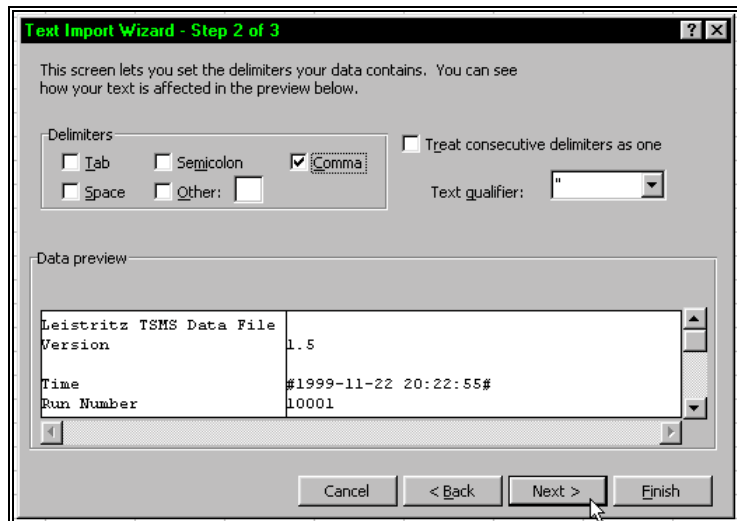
Text Import Wizard - Step 2 of 3

? X

This screen lets you set the delimiters your data contains. You can see how your text is affected in the preview below.

Delimiters

Tab

Semicolon

Comma

Space

Other:

Treat consecutive delimiters as one

Text qualifier: "

Data preview

| | |
|---|---|
| Leistritz TSMS Data File | |
| Version | 1.5 |
| | |
| Time | #1999-11-22 20:22:55# |
| Run Number | 10001 |

Cancel

< Back

Next >

Finish